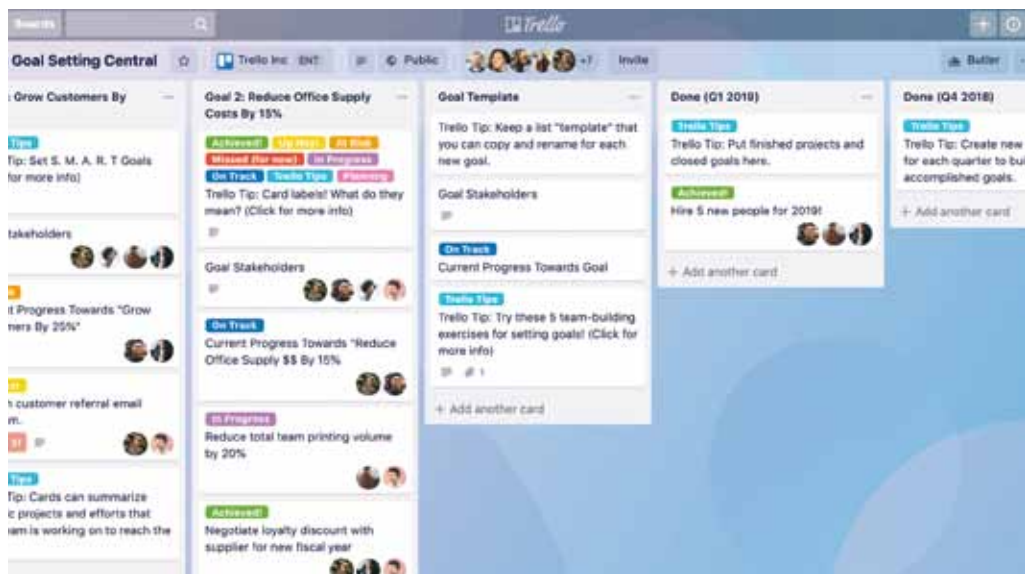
Search

Trello

Goal Setting Central

Trello Inc ENT

Public

+7

Invite

Butler

: Grow Customers By

Tips

Tip: Set S. M. A. R. T Goals for more info)

takeholders

t Progress Towards "Grow ners By 25%"

h customer referral email m.

Tips

Tip: Cards can summarize c projects and efforts that am is working on to reach the

Goal 2: Reduce Office Supply Costs By 15%

Achieved! Up Next At Risk Missed (for now) In Progress On Track Trello Tips Planning

Trello Tip: Card labels! What do they mean? (Click for more info)

Goal Stakeholders

On Track

Current Progress Towards "Reduce Office Supply $$ By 15%

In Progress

Reduce total team printing volume by 20%

Achieved!

Negotiate loyalty discount with supplier for new fiscal year

Goal Template

Trello Tip: Keep a list "template" that you can copy and rename for each new goal.

Goal Stakeholders

On Track

Current Progress Towards Goal

Trello Tips

Trello Tip: Try these 5 team-building exercises for setting goals! (Click for more info)

1

+ Add another card

Done (Q1 2019)

Trello Tips

Trello Tip: Put finished projects and closed goals here.

Achieved!

Hire 5 new people for 2019!

+ Add another card

Done (Q4 2018)

Trello Tips

Trello Tip: Create new for each quarter to bui accomplished goals.

+ Add another card